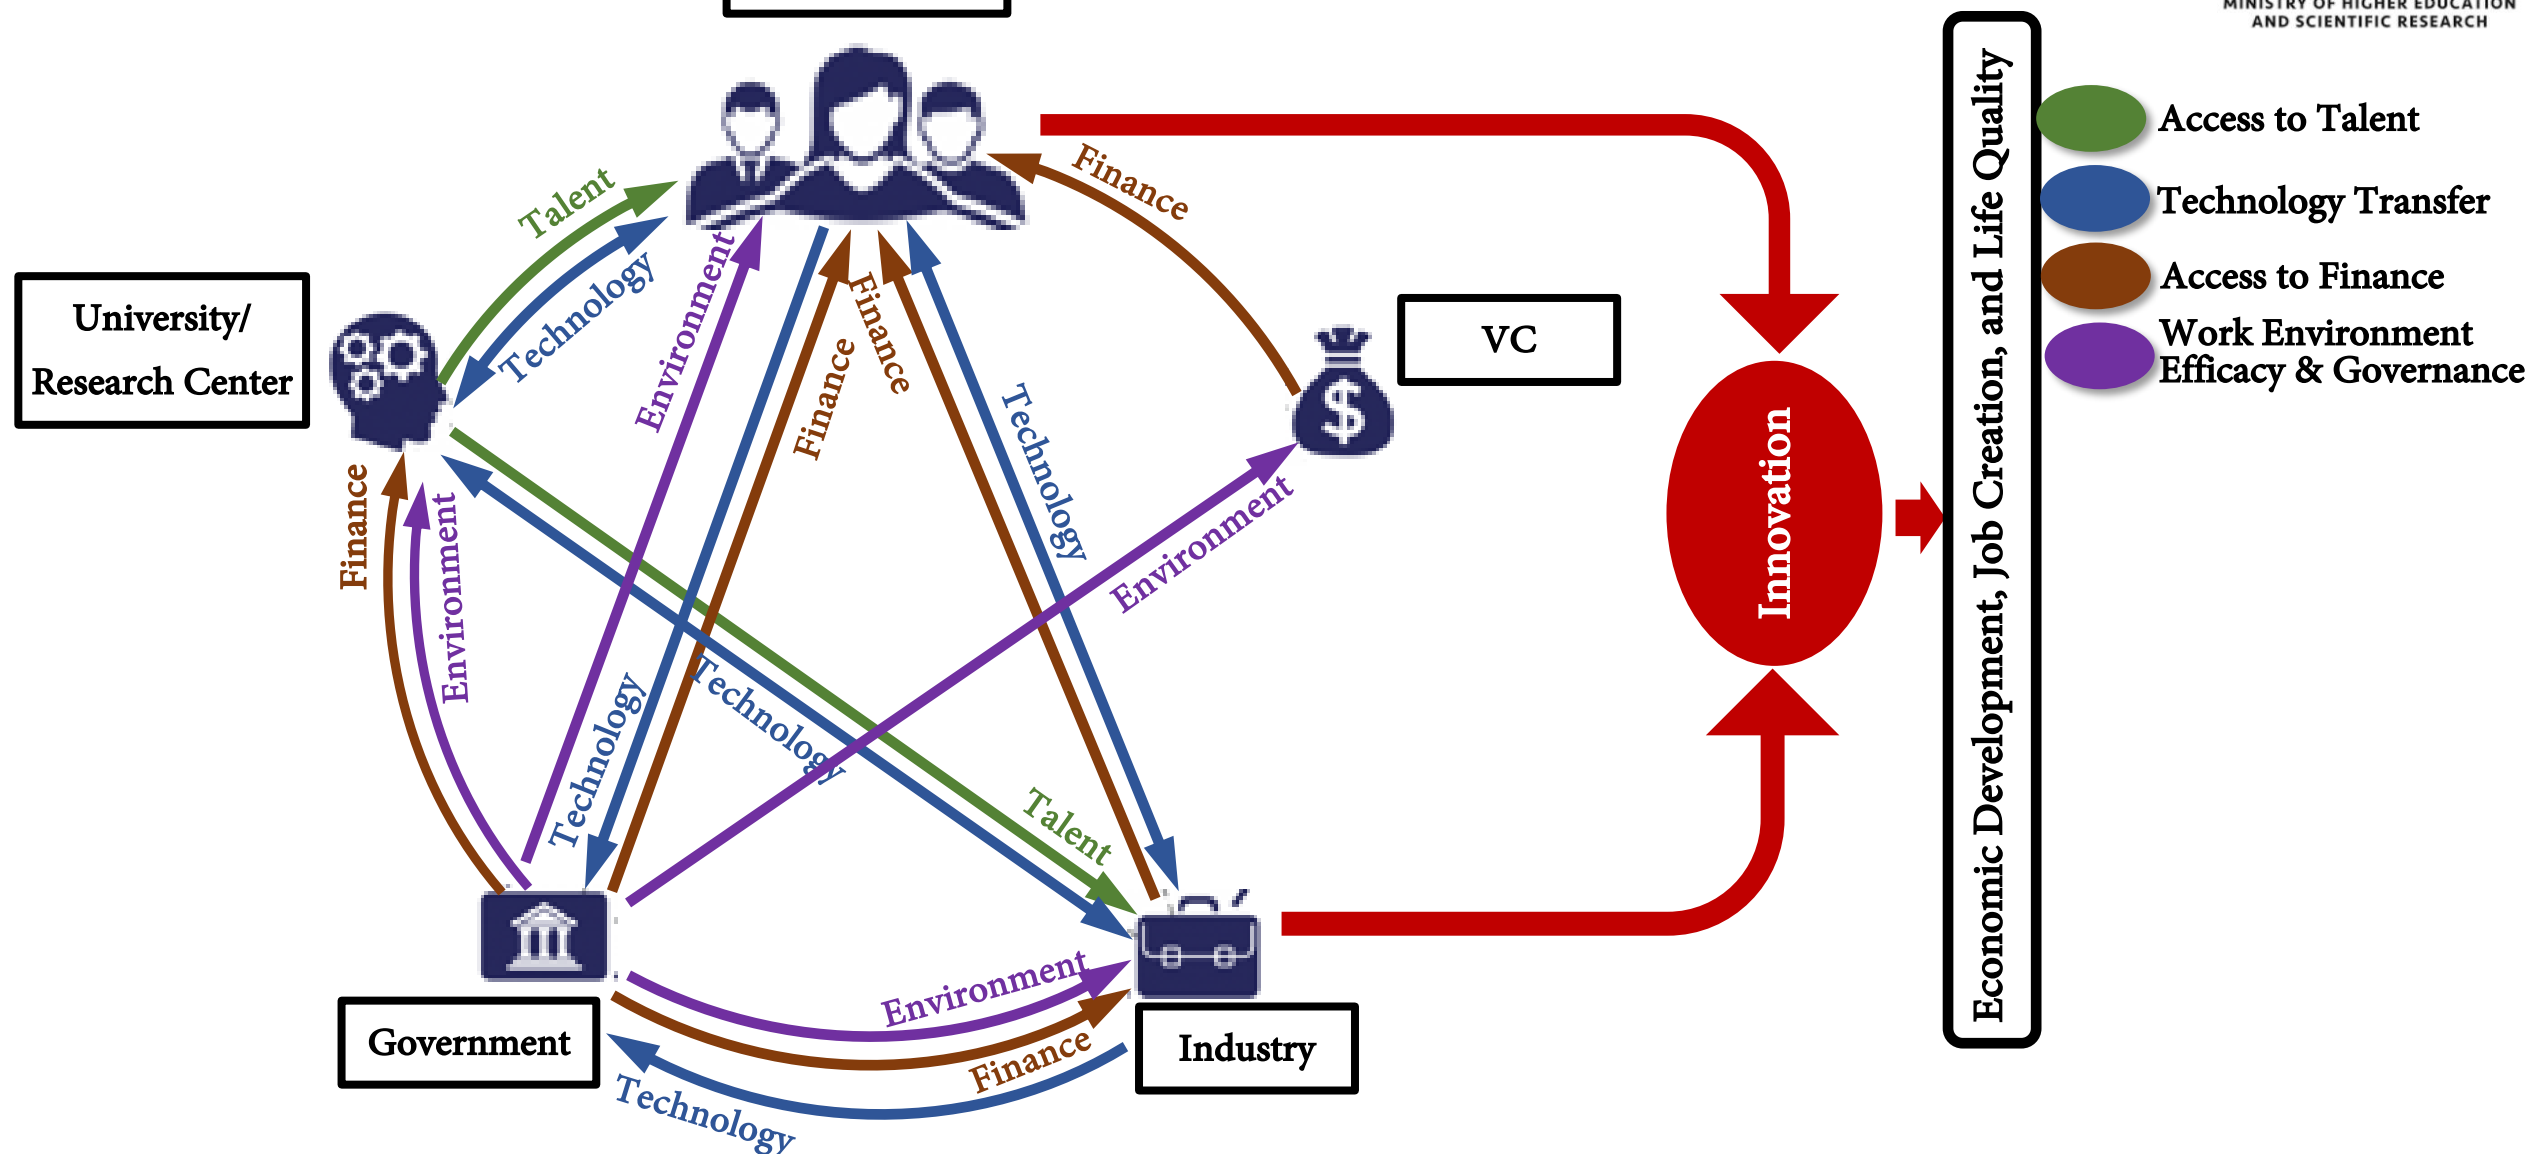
MINISTRY OF HIGHER EDUCATION AND SCIENTIFIC RESEARCH

University/ Research Center

VC

Government

Industry

Talent
Technology
Environment
Finance
Finance
Finance
Technology
Environment
Finance
Environment
Technology
Technology
Talent
Environment
Finance
Technology

Innovation

Economic Development, Job Creation, and Life Quality

Access to Talent
Technology Transfer
Access to Finance
Work Environment Efficacy & Governance